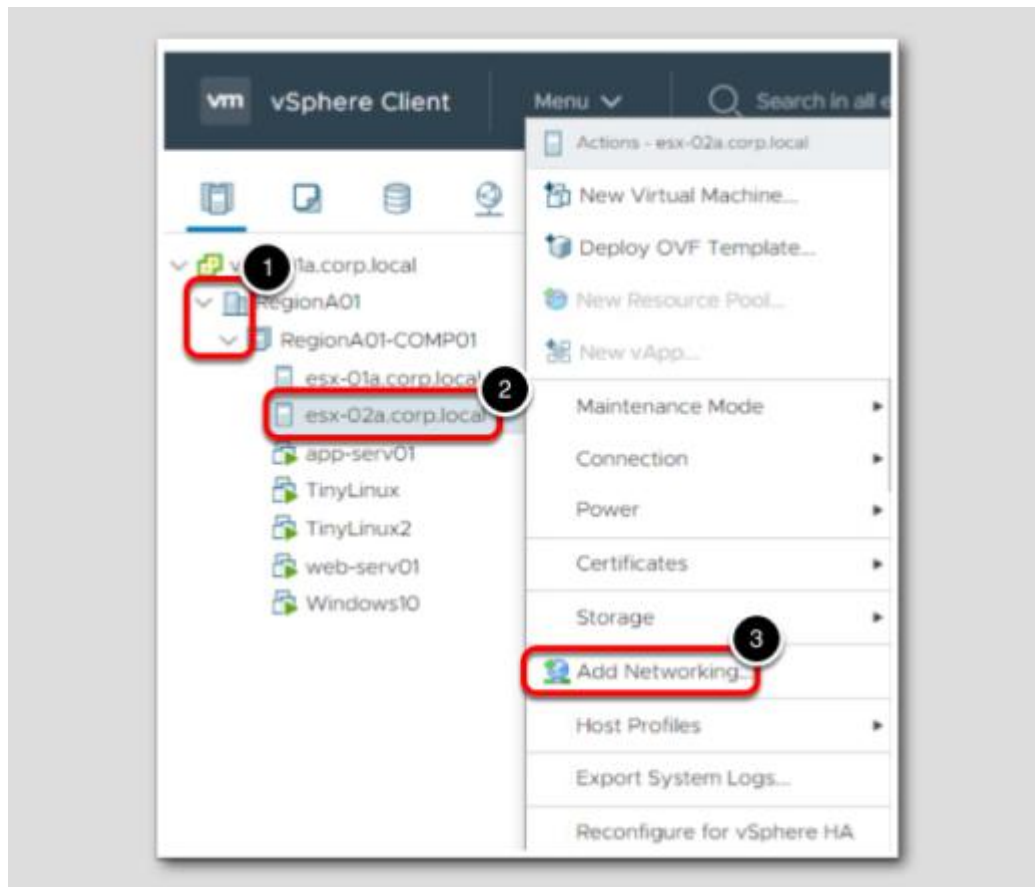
vm vSphere Client

Menu

Search in all e

Actions - esx-02a.corp.local

New Virtual Machine...

Deploy OVF Template...

New Resource Pool...

New vApp...

Maintenance Mode

Connection

Power

Certificates

Storage

Add Networking...

Host Profiles

Export System Logs...

Reconfigure for vSphere HA

v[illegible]1a.corp.local

1

RegionA01

RegionA01-COMP01

esx-01a.corp.local

2

esx-02a.corp.local

app-serv01

TinyLinux

TinyLinux2

web-serv01

Windows10

3